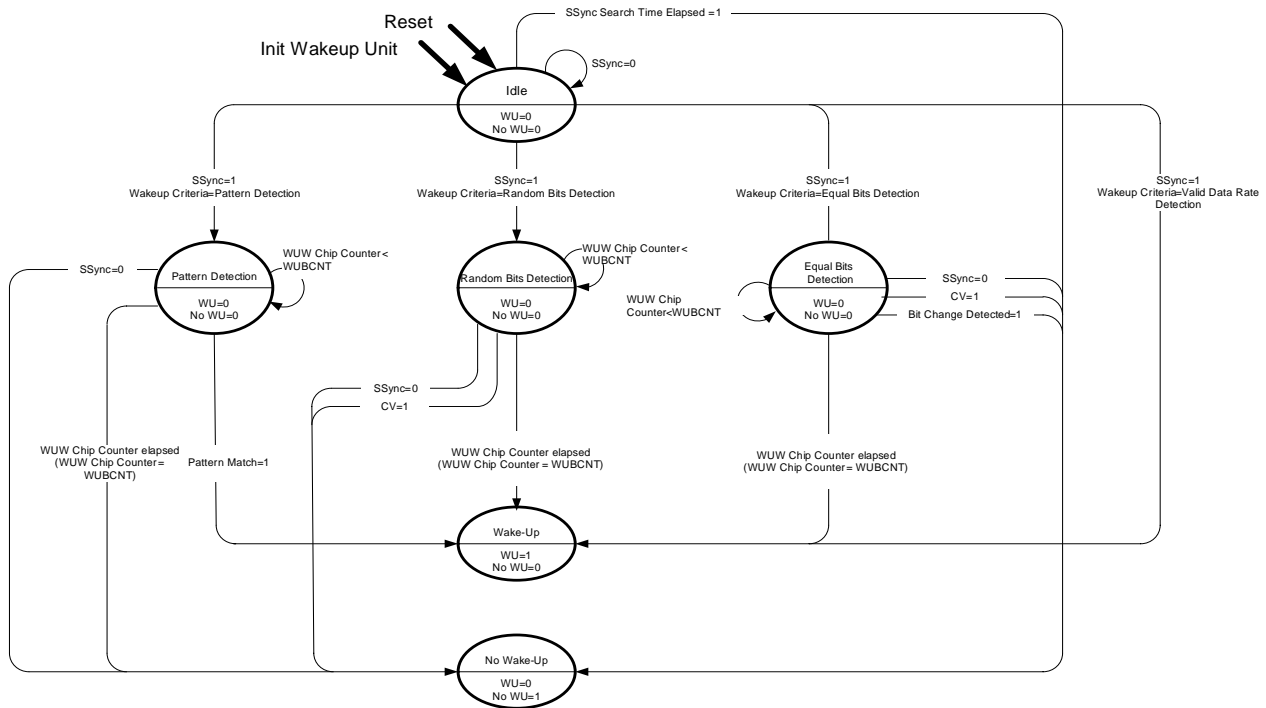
Reset

Init Wakeup Unit

SSync Search Time Elapsed =1

SSync=0

Idle

WU=0
No WU=0

SSync=1
Wakeup Criteria=Pattern Detection

SSync=1
Wakeup Criteria=Random Bits Detection

SSync=1
Wakeup Criteria=Equal Bits Detection

SSync=1
Wakeup Criteria=Valid Data Rate Detection

SSync=0

Pattern Detection

WU=0
No WU=0

WUW Chip Counter<
WUBCNT

Random Bits Detection

WU=0
No WU=0

WUW Chip Counter<
WUBCNT

Equal Bits Detection

WU=0
No WU=0

WUW Chip Counter<WUBCNT

SSync=0

CV=1

Bit Change Detected=1

SSync=0

CV=1

WUW Chip Counter elapsed
(WUW Chip Counter=
WUBCNT)

Pattern Match=1

WUW Chip Counter elapsed
(WUW Chip Counter = WUBCNT)

WUW Chip Counter elapsed
(WUW Chip Counter= WUBCNT)

Wake-Up

WU=1
No WU=0

No Wake-Up

WU=0
No WU=1